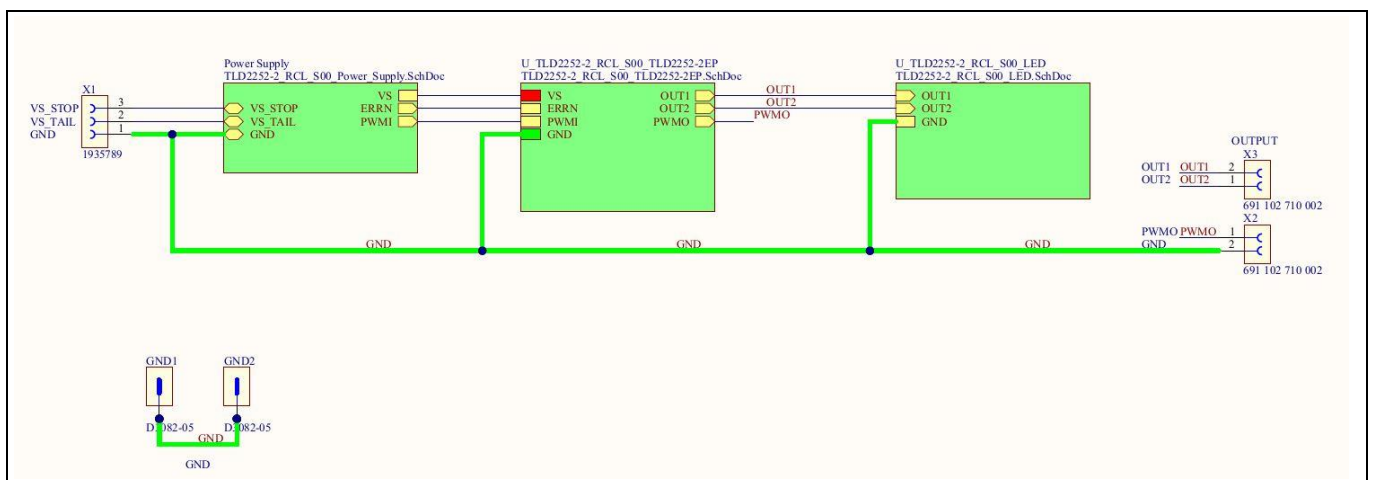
X1
VS_STOP
VS_TAIL
GND
3
2
1
1935789

Power Supply
TLD2252-2_RCL_S00_Power_Supply.SchDoc
VS_STOP
VS_TAIL
GND
VS
ERRN
PWMI

U_TLD2252-2_RCL_S00_TLD2252-2EP
TLD2252-2_RCL_S00_TLD2252-2EP.SchDoc
VS
ERRN
PWMI
GND
OUT1
OUT2
PWMO

OUT1
OUT2
PWMO

U_TLD2252-2_RCL_S00_LED
TLD2252-2_RCL_S00_LED.SchDoc
OUT1
OUT2
GND

OUTPUT
X3
OUT1 OUT1 2
OUT2 OUT2 1
691 102 710 002
X2
PWMO PWMO 1
GND 2
691 102 710 002

GND
GND
GND

GND1
GND2
D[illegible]082-05
D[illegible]082-05
GND
GND